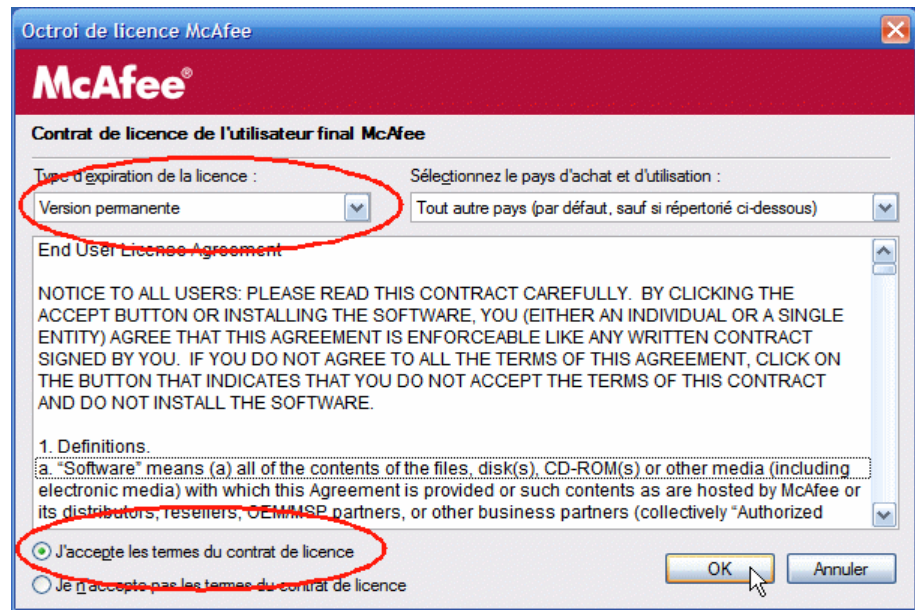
Octroi de licence McAfee

McAfee®

Contrat de licence de l'utilisateur final McAfee

Type d'expiration de la licence :

Version permanente

Sélectionnez le pays d'achat et d'utilisation :

Tout autre pays (par défaut, sauf si répertorié ci-dessous)

End User Licence Agreement

NOTICE TO ALL USERS: PLEASE READ THIS CONTRACT CAREFULLY. BY CLICKING THE ACCEPT BUTTON OR INSTALLING THE SOFTWARE, YOU (EITHER AN INDIVIDUAL OR A SINGLE ENTITY) AGREE THAT THIS AGREEMENT IS ENFORCEABLE LIKE ANY WRITTEN CONTRACT SIGNED BY YOU. IF YOU DO NOT AGREE TO ALL THE TERMS OF THIS AGREEMENT, CLICK ON THE BUTTON THAT INDICATES THAT YOU DO NOT ACCEPT THE TERMS OF THIS CONTRACT AND DO NOT INSTALL THE SOFTWARE.

1. Definitions.
a. "Software" means (a) all of the contents of the files, disk(s), CD-ROM(s) or other media (including electronic media) with which this Agreement is provided or such contents as are hosted by McAfee or its distributors, resellers, OEM/MSP partners, or other business partners (collectively "Authorized

J'accepte les termes du contrat de licence

Je n'accepte pas les termes du contrat de licence

OK

Annuler